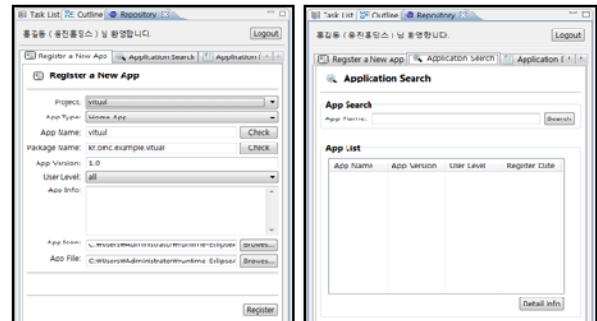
Task List | Outline | Repository

홍길동 ( 홍진홀딩스 ) 님 환영합니다.

Logout

Register a New App | Application Search | Application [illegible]

Register a New App

Project: vitual

AppType: Home App

App Name: vitual

Check

Package Name: kr.oinc.example.vitual

Check

App Version: 1.0

User Level: all

App Info:

App Icon: C:\Users\Administrator\runtime-Eclipse

Browse...

App File: C:\Users\Administrator\runtime-Eclipse

Browse...

Register

Task List | Outline | Repository

홍길동 ( 홍진홀딩스 ) 님 환영합니다.

Logout

Register a New App | Application Search | Application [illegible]

Application Search

App Search

App Name:

Search

App List

| App Name | App Version | User Level | Register Date |
|---|---|---|---|

Detail Info